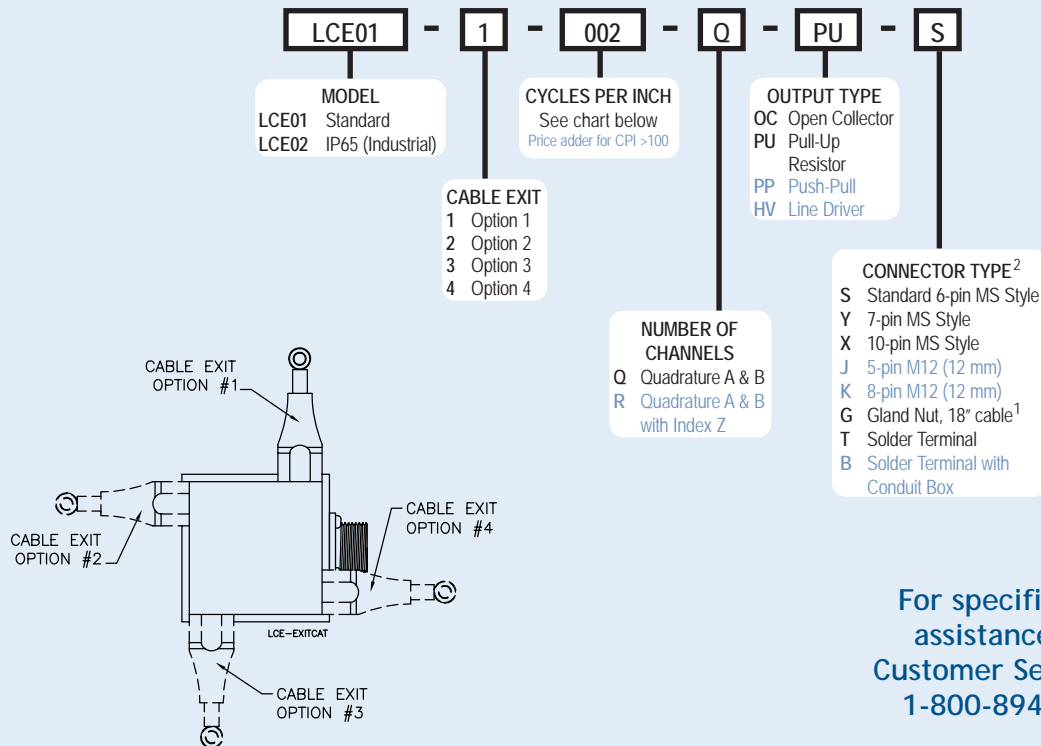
LCE01 - 1 - 002 - Q - PU - S

MODEL
LCE01 Standard
LCE02 IP65 (Industrial)

CYCLES PER INCH
See chart below
Price adder for CPI >100

OUTPUT TYPE
OC Open Collector
PU Pull-Up Resistor
PP Push-Pull
HV Line Driver

CABLE EXIT
1 Option 1
2 Option 2
3 Option 3
4 Option 4

CONNECTOR TYPE$^2$
S Standard 6-pin MS Style
Y 7-pin MS Style
X 10-pin MS Style
J 5-pin M12 (12 mm)
K 8-pin M12 (12 mm)
G Gland Nut, 18″ cable$^1$
T Solder Terminal
B Solder Terminal with Conduit Box

NUMBER OF CHANNELS
Q Quadrature A & B
R Quadrature A & B with Index Z

CABLE EXIT OPTION #1

CABLE EXIT OPTION #2

CABLE EXIT OPTION #4

CABLE EXIT OPTION #3

LCE-EXITCAT

For specifi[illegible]
assistance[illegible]
Customer Se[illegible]
1-800-894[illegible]